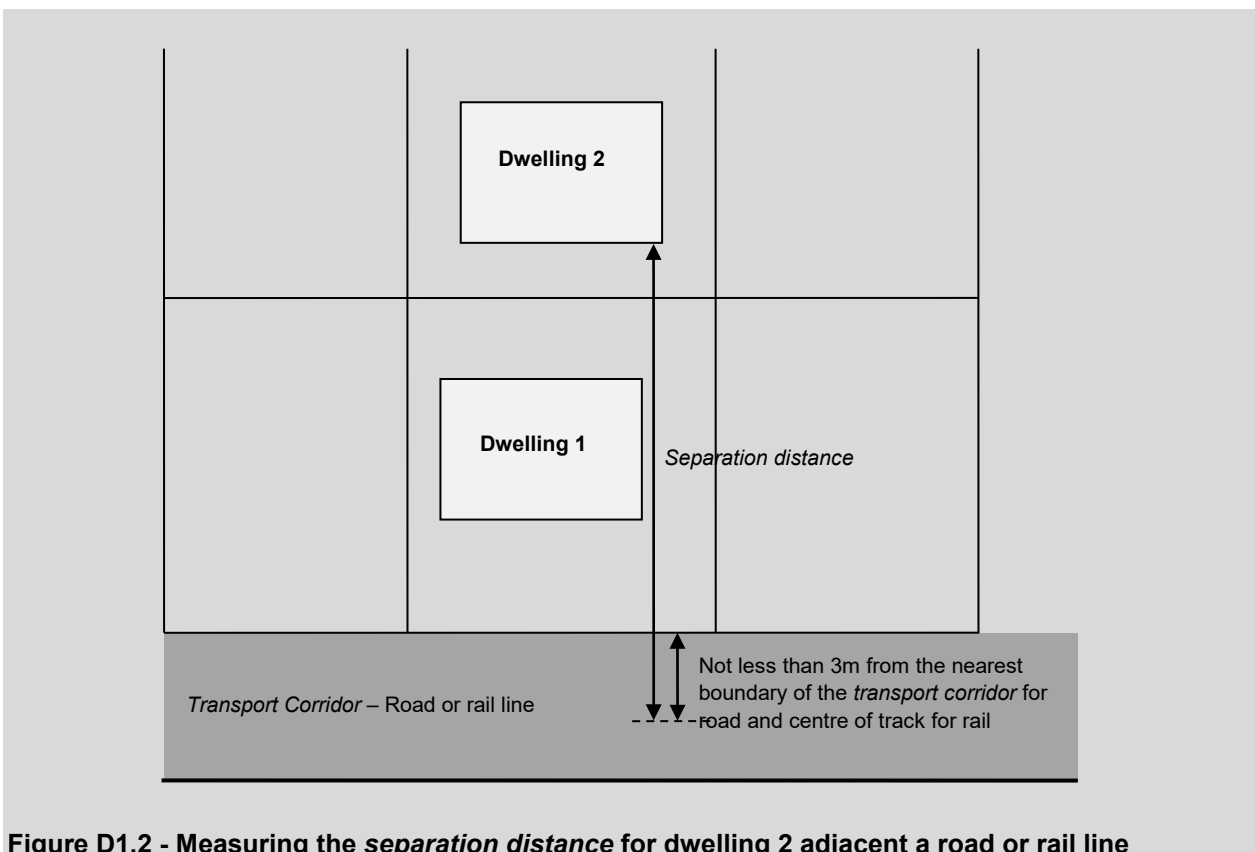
Dwelling 2

Dwelling 1

Separation distance

Transport Corridor – Road or rail line

Not less than 3m from the nearest boundary of the transport corridor for road and centre of track for rail

Figure D1.2 - Measuring the separation distance for dwelling 2 adjacent a road or rail line